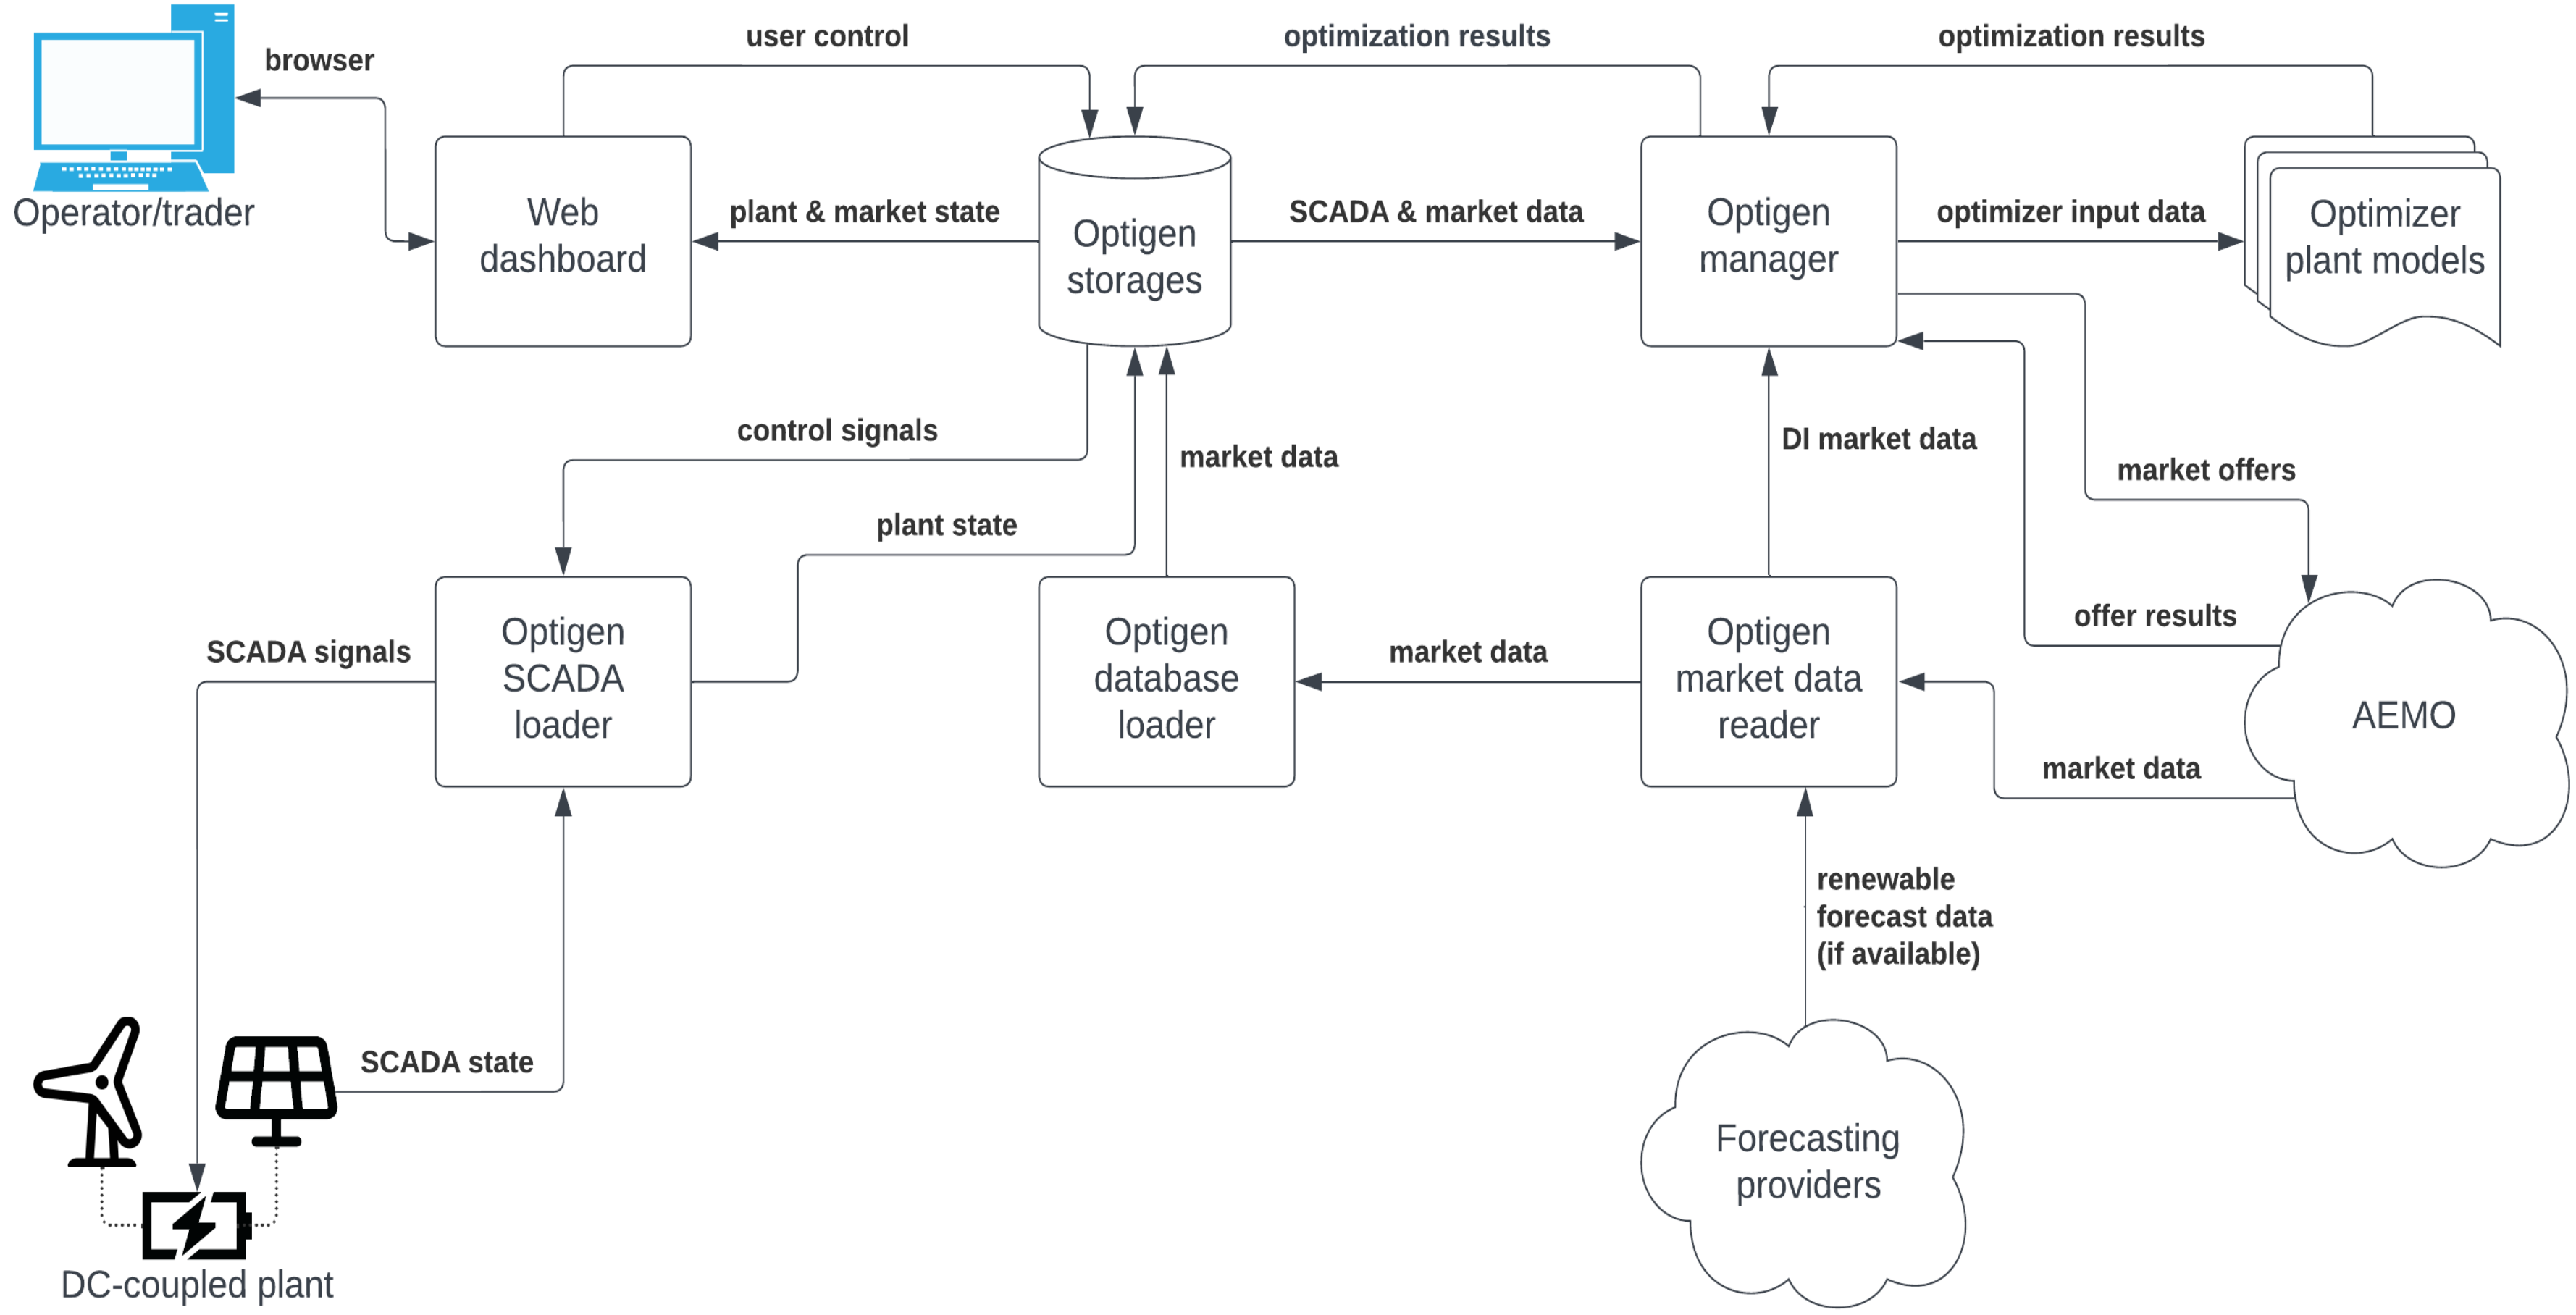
browser

user control

optimization results

optimization results

Operator/trader

Web dashboard

plant & market state

Optigen storages

SCADA & market data

Optigen manager

optimizer input data

Optimizer plant models

control signals

market data

DI market data

market offers

plant state

offer results

SCADA signals

Optigen SCADA loader

Optigen database loader

market data

Optigen market data reader

AEMO

market data

renewable forecast data (if available)

SCADA state

Forecasting providers

DC-coupled plant